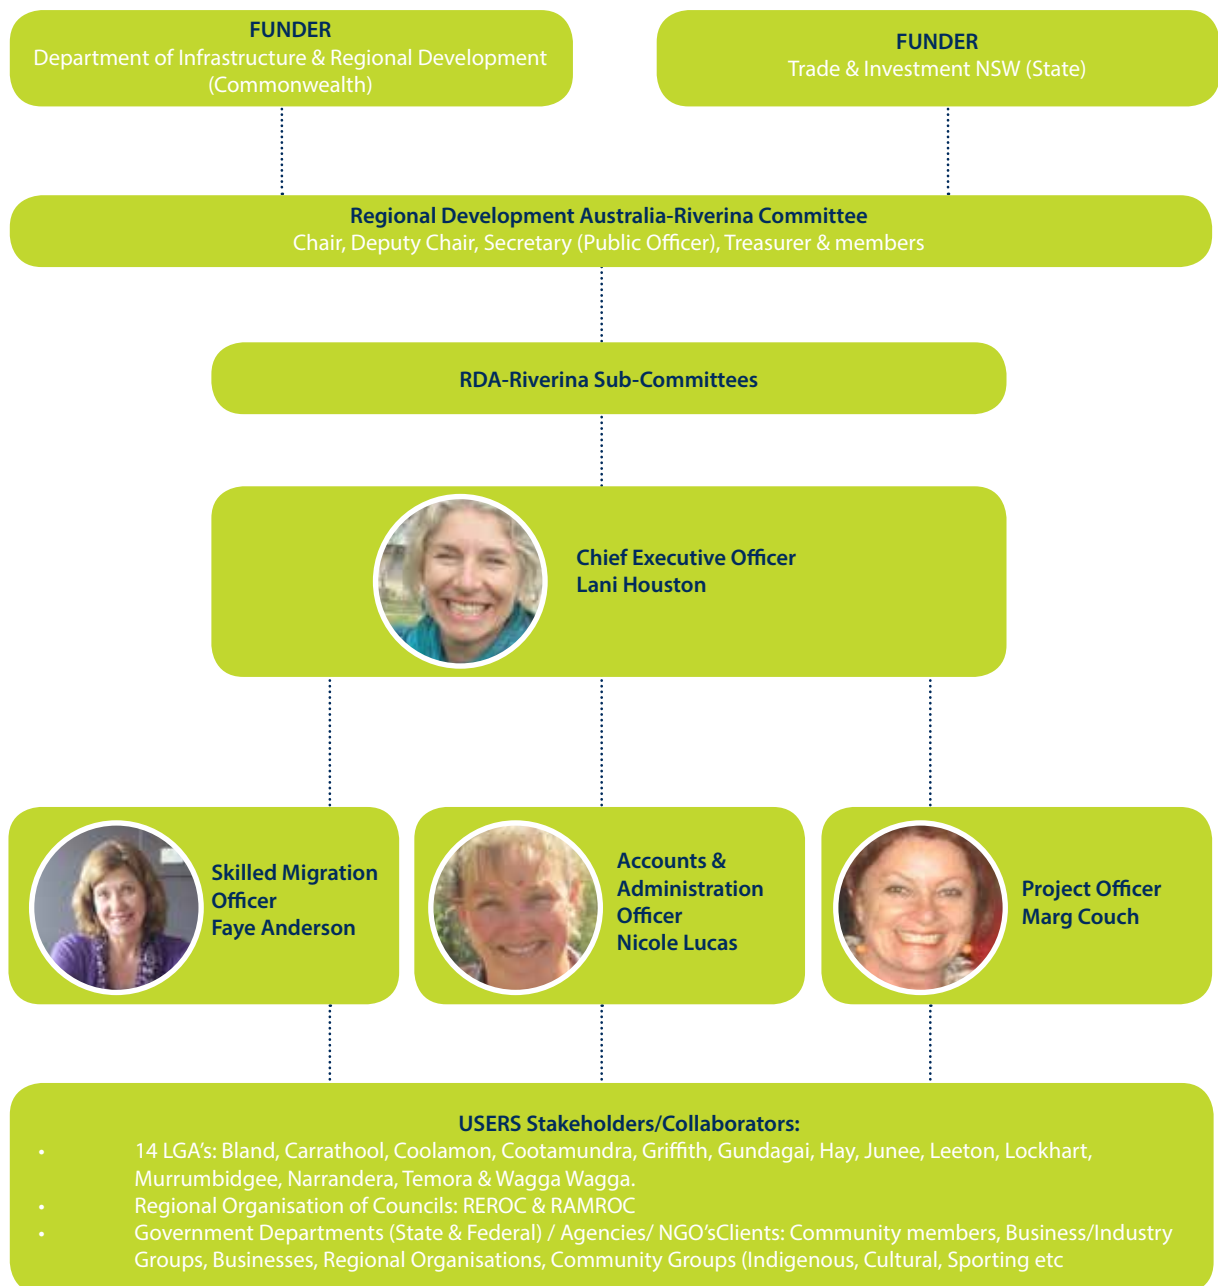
FUNDER
Department of Infrastructure & Regional Development (Commonwealth)

FUNDER
Trade & Investment NSW (State)

Regional Development Australia-Riverina Committee
Chair, Deputy Chair, Secretary (Public Officer), Treasurer & members

RDA-Riverina Sub-Committees

Chief Executive Officer
Lani Houston

Skilled Migration Officer
Faye Anderson

Accounts & Administration Officer
Nicole Lucas

Project Officer
Marg Couch

USERS Stakeholders/Collaborators:
• 14 LGA's: Bland, Carrathool, Coolamon, Cootamundra, Griffith, Gundagai, Hay, Junee, Leeton, Lockhart, Murrumbidgee, Narrandera, Temora & Wagga Wagga.
• Regional Organisation of Councils: REROC & RAMROC
• Government Departments (State & Federal) / Agencies/ NGO'sClients: Community members, Business/Industry Groups, Businesses, Regional Organisations, Community Groups (Indigenous, Cultural, Sporting etc